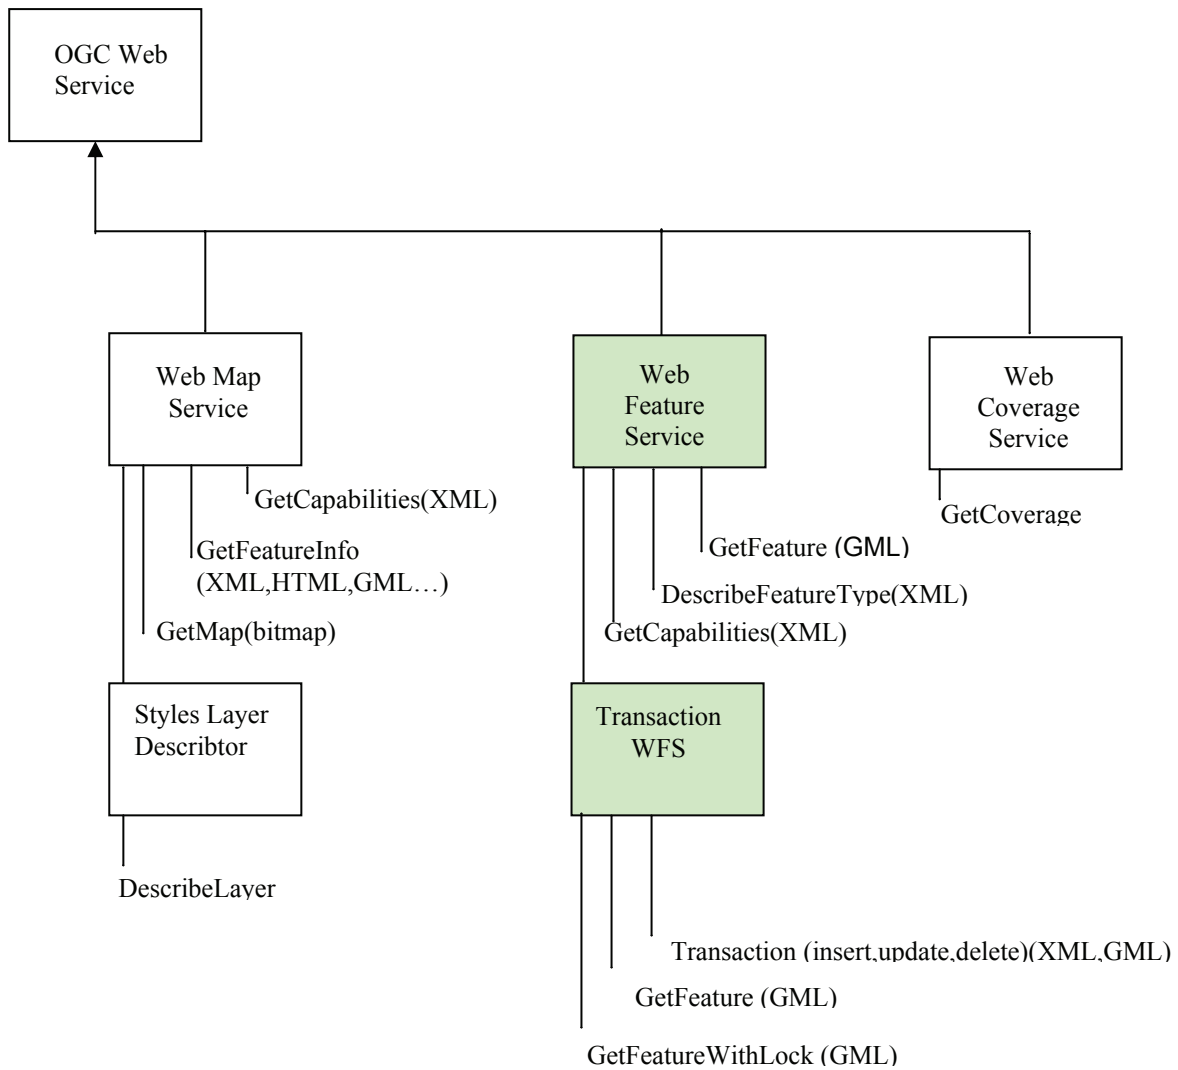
OGC Web Service

Web Map Service

GetCapabilities(XML)

GetFeatureInfo (XML,HTML,GML…)

GetMap(bitmap)

Styles Layer Describtor

DescribeLayer

Web Feature Service

GetFeature (GML)

DescribeFeatureType(XML)

GetCapabilities(XML)

Transaction WFS

Transaction (insert,update,delete)(XML,GML)

GetFeature (GML)

GetFeatureWithLock (GML)

Web Coverage Service

GetCoverage